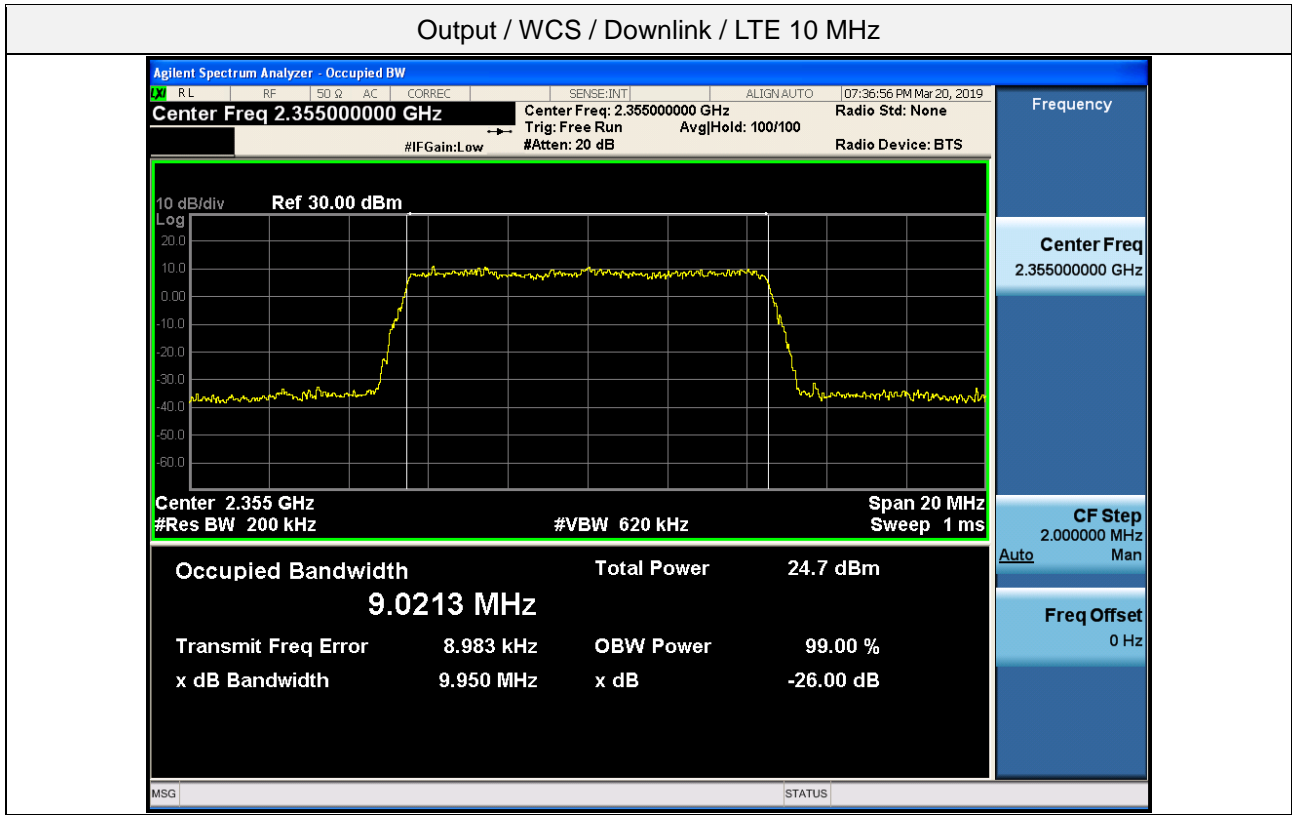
Output / WCS / Downlink / LTE 10 MHz

Agilent Spectrum Analyzer - Occupied BW

LXI RL RF 50 Ω AC CORREC SENSE:INT ALIGN AUTO 07:36:56 PM Mar 20, 2019

Center Freq 2.355000000 GHz

Center Freq: 2.355000000 GHz
Trig: Free Run Avg|Hold: 100/100
#IFGain:Low #Atten: 20 dB

Radio Std: None
Radio Device: BTS

Frequency

10 dB/div Ref 30.00 dBm
Log
20.0
10.0
0.00
-10.0
-20.0
-30.0
-40.0
-50.0
-60.0

Center 2.355 GHz
#Res BW 200 kHz
#VBW 620 kHz
Span 20 MHz
Sweep 1 ms

Center Freq
2.355000000 GHz

CF Step
2.000000 MHz
Auto Man

Freq Offset
0 Hz

Occupied Bandwidth
9.0213 MHz

Total Power 24.7 dBm

Transmit Freq Error 8.983 kHz
OBW Power 99.00 %
x dB Bandwidth 9.950 MHz
x dB -26.00 dB

MSG
STATUS